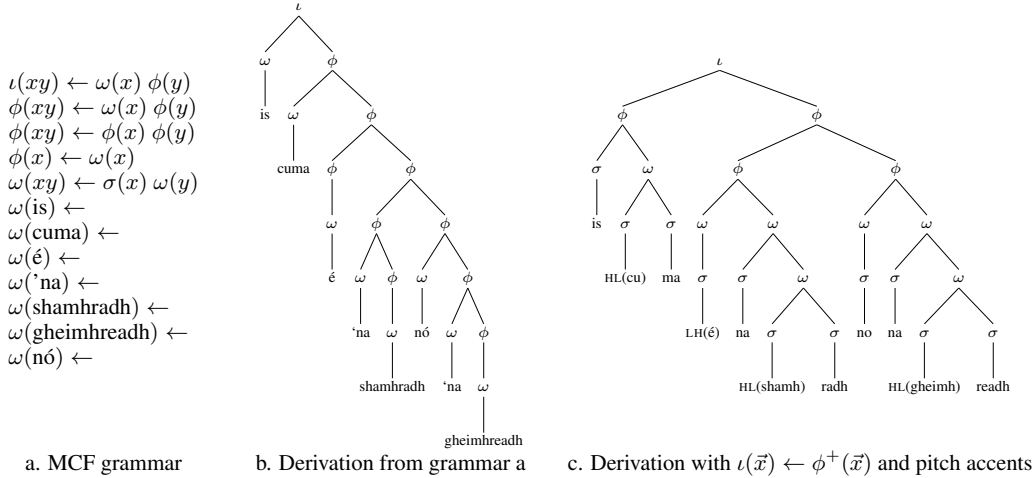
$\iota(xy) \leftarrow \omega(x)\ \phi(y)$
$\phi(xy) \leftarrow \omega(x)\ \phi(y)$
$\phi(xy) \leftarrow \phi(x)\ \phi(y)$
$\phi(x) \leftarrow \omega(x)$
$\omega(xy) \leftarrow \sigma(x)\ \omega(y)$
$\omega(\text{is}) \leftarrow$
$\omega(\text{cuma}) \leftarrow$
$\omega(\text{é}) \leftarrow$
$\omega(\text{'na}) \leftarrow$
$\omega(\text{shamhradh}) \leftarrow$
$\omega(\text{gheimhreadh}) \leftarrow$
$\omega(\text{nó}) \leftarrow$

a. MCF grammar

$\iota$
$\omega$ $\phi$
is $\omega$ $\phi$
cuma $\phi$ $\phi$
$\omega$ $\phi$ $\phi$
é $\omega$ $\phi$ $\omega$ $\phi$
'na $\omega$ nó $\omega$ $\phi$
shamhradh 'na $\omega$
gheimhreadh

b. Derivation from grammar a

$\iota$
$\phi$ $\phi$
$\sigma$ $\omega$ $\phi$ $\phi$
is $\sigma$ $\sigma$ $\omega$ $\omega$ $\omega$ $\omega$
HL(cu) ma $\sigma$ $\sigma$ $\omega$ no $\sigma$ $\omega$
LH(é) na $\sigma$ $\sigma$ na $\sigma$ $\sigma$
HL(shamh) radh HL(gheimh) readh

c. Derivation with $\iota(\vec{x}) \leftarrow \phi^{+}(\vec{x})$ and pitch accents